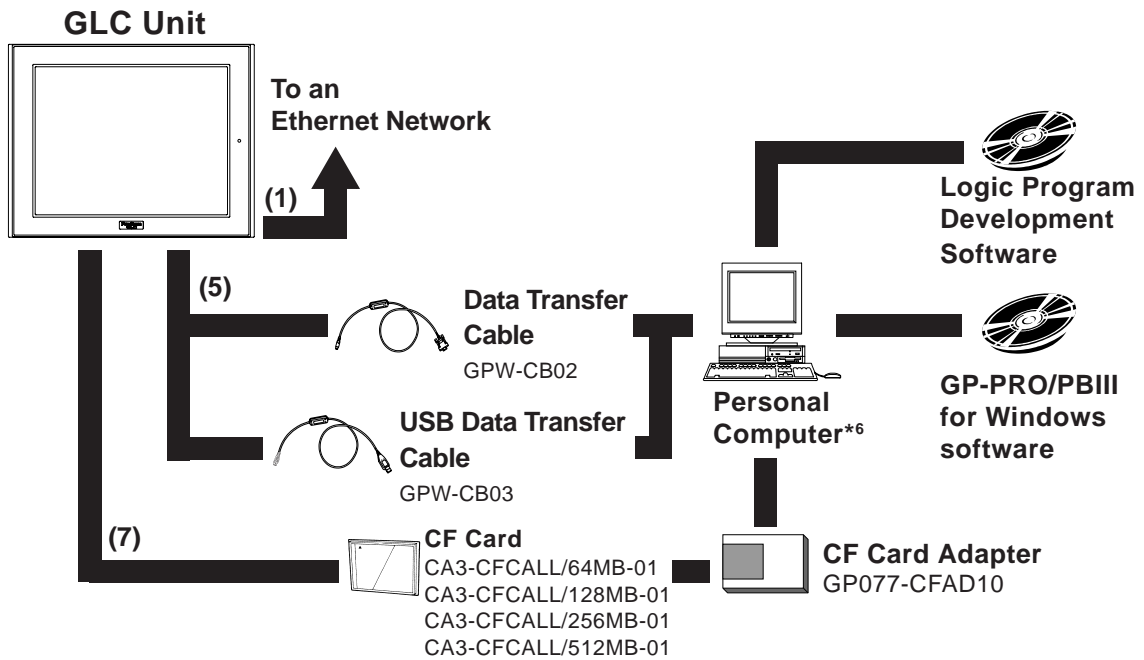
GLC Unit

To an Ethernet Network

(1)

Logic Program Development Software

(5)

Data Transfer Cable
GPW-CB02

GP-PRO/PBIII for Windows software

USB Data Transfer Cable
GPW-CB03

Personal Computer*6

(7)

CF Card
CA3-CFCALL/64MB-01
CA3-CFCALL/128MB-01
CA3-CFCALL/256MB-01
CA3-CFCALL/512MB-01

CF Card Adapter
GP077-CFAD10